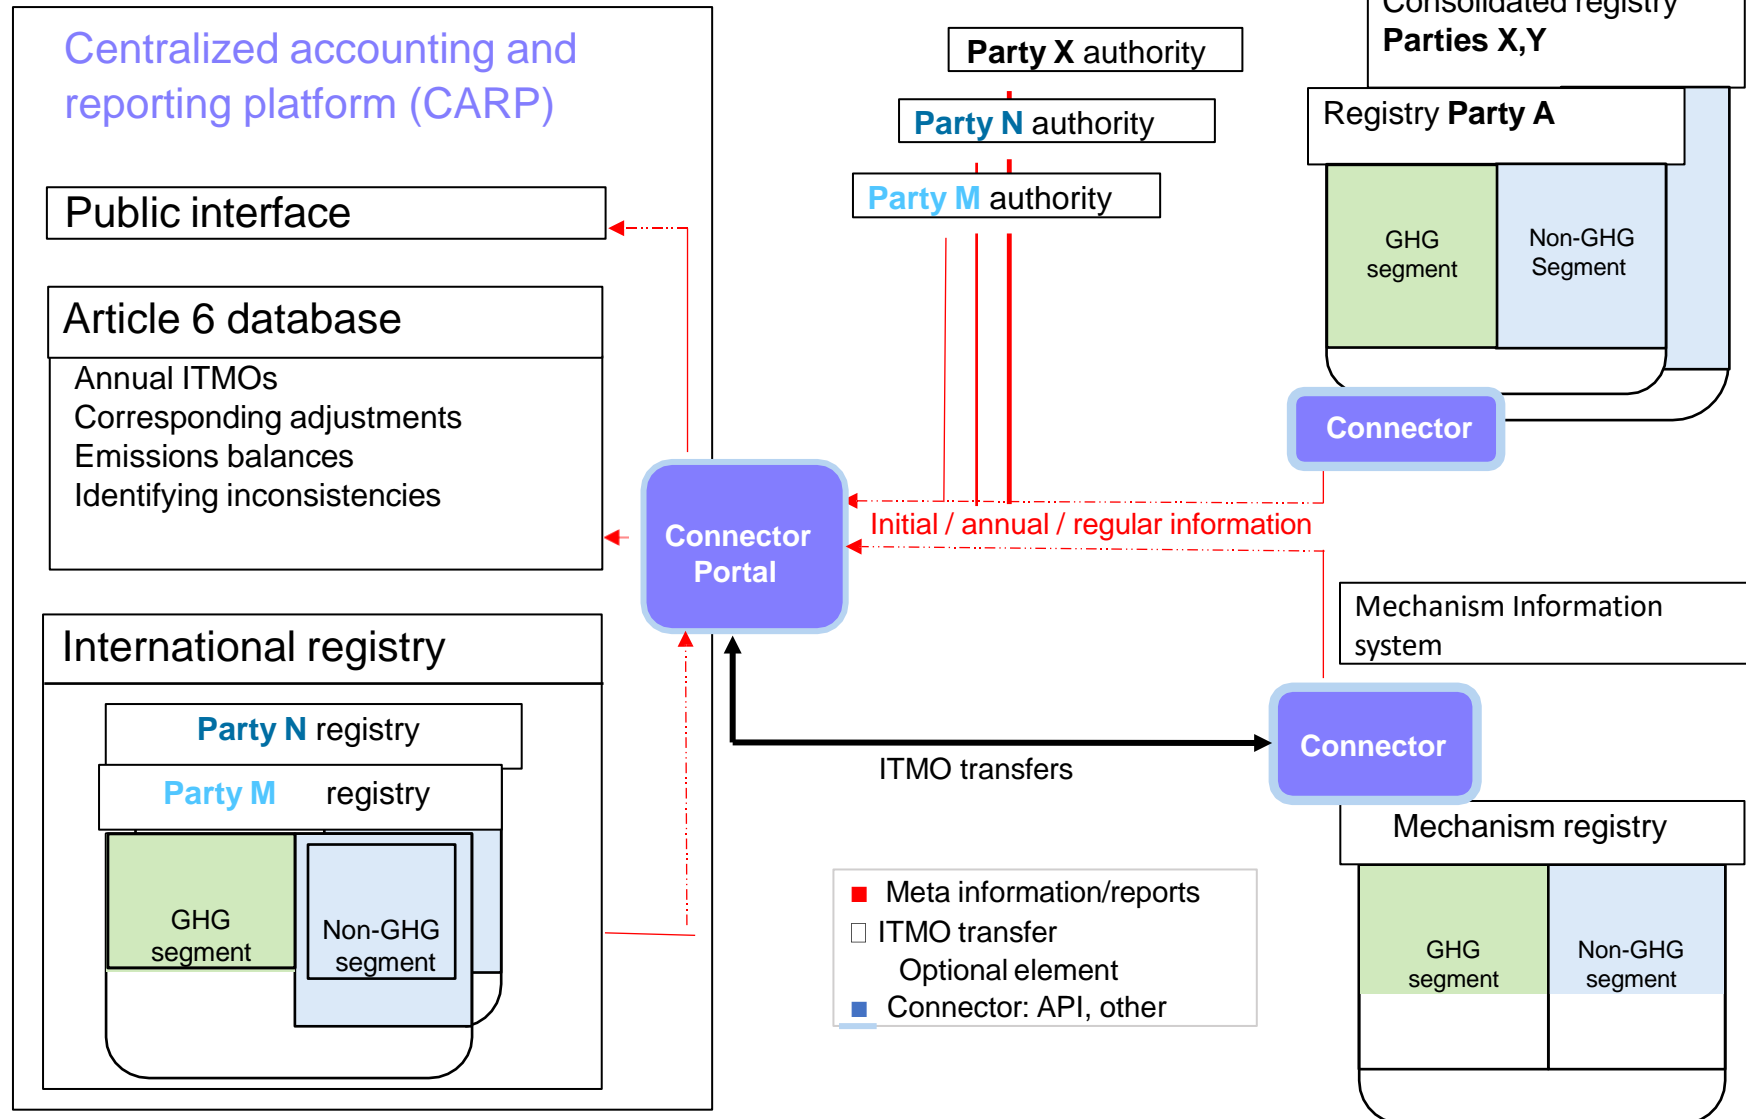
Centralized accounting and reporting platform (CARP)

Public interface

Article 6 database

Annual ITMOs
Corresponding adjustments
Emissions balances
Identifying inconsistencies

International registry

Party N registry

Party M registry

GHG segment

Non-GHG segment

Party X authority

Party N authority

Party M authority

Connector Portal

Initial / annual / regular information

ITMO transfers

Consolidated registry
Parties X,Y

Registry Party A

GHG segment

Non-GHG Segment

Connector

Mechanism Information system

Connector

Mechanism registry

GHG segment

Non-GHG segment

Meta information/reports
ITMO transfer
Optional element
Connector: API, other